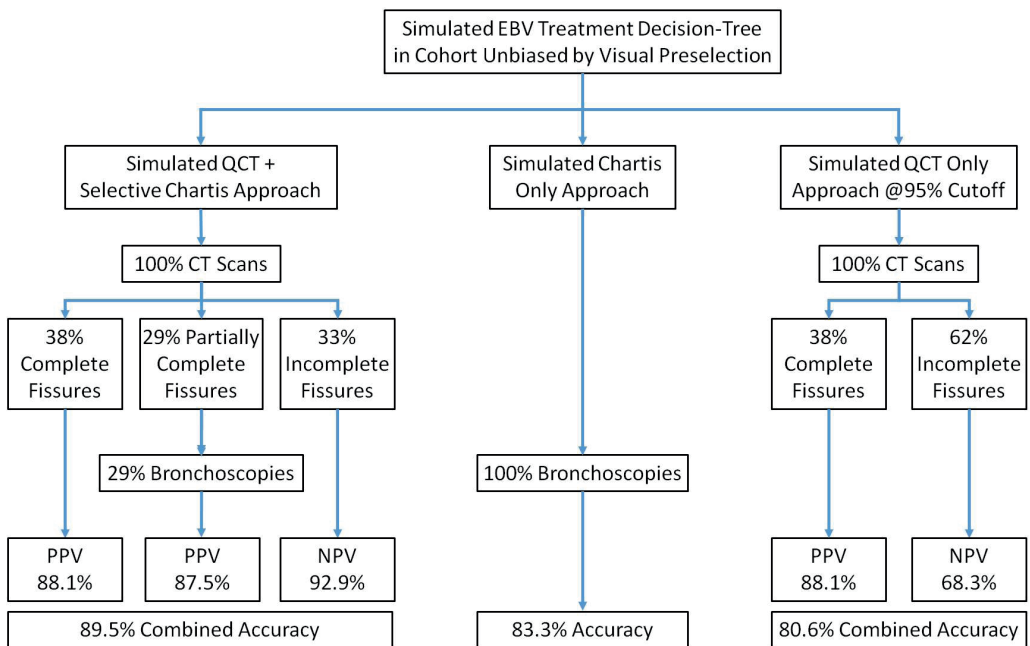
Simulated EBV Treatment Decision-Tree in Cohort Unbiased by Visual Preselection

Simulated QCT + Selective Chartis Approach

Simulated Chartis Only Approach

Simulated QCT Only Approach @95% Cutoff

100% CT Scans

100% CT Scans

38% Complete Fissures

29% Partially Complete Fissures

33% Incomplete Fissures

38% Complete Fissures

62% Incomplete Fissures

29% Bronchoscopies

100% Bronchoscopies

PPV 88.1%

PPV 87.5%

NPV 92.9%

PPV 88.1%

NPV 68.3%

89.5% Combined Accuracy

83.3% Accuracy

80.6% Combined Accuracy